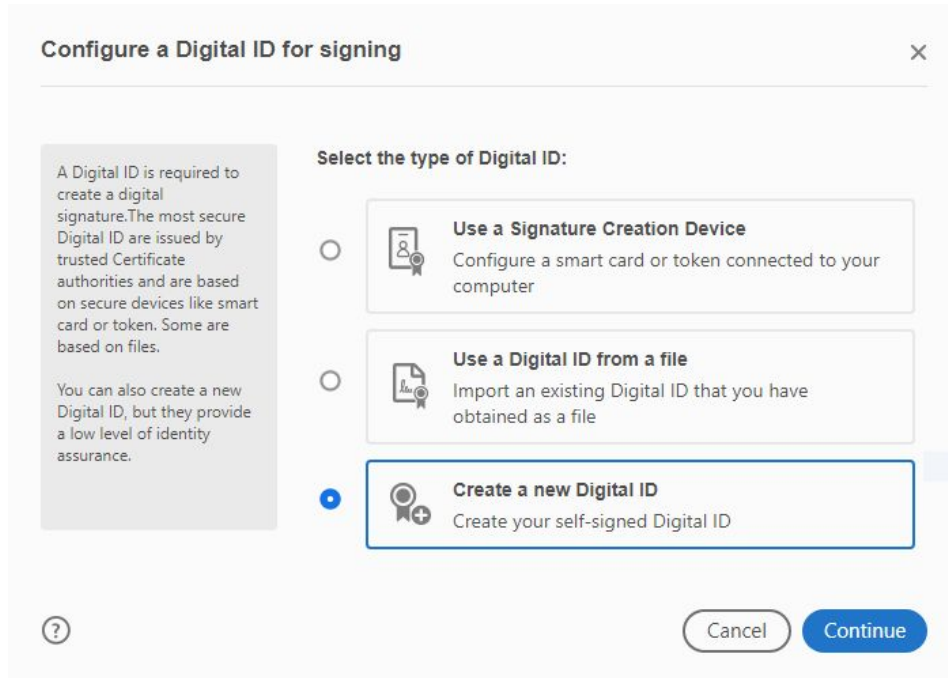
Configure a Digital ID for signing

×

A Digital ID is required to create a digital signature.The most secure Digital ID are issued by trusted Certificate authorities and are based on secure devices like smart card or token. Some are based on files.

You can also create a new Digital ID, but they provide a low level of identity assurance.

Select the type of Digital ID:

Use a Signature Creation Device
Configure a smart card or token connected to your computer

Use a Digital ID from a file
Import an existing Digital ID that you have obtained as a file

Create a new Digital ID
Create your self-signed Digital ID

?

Cancel

Continue